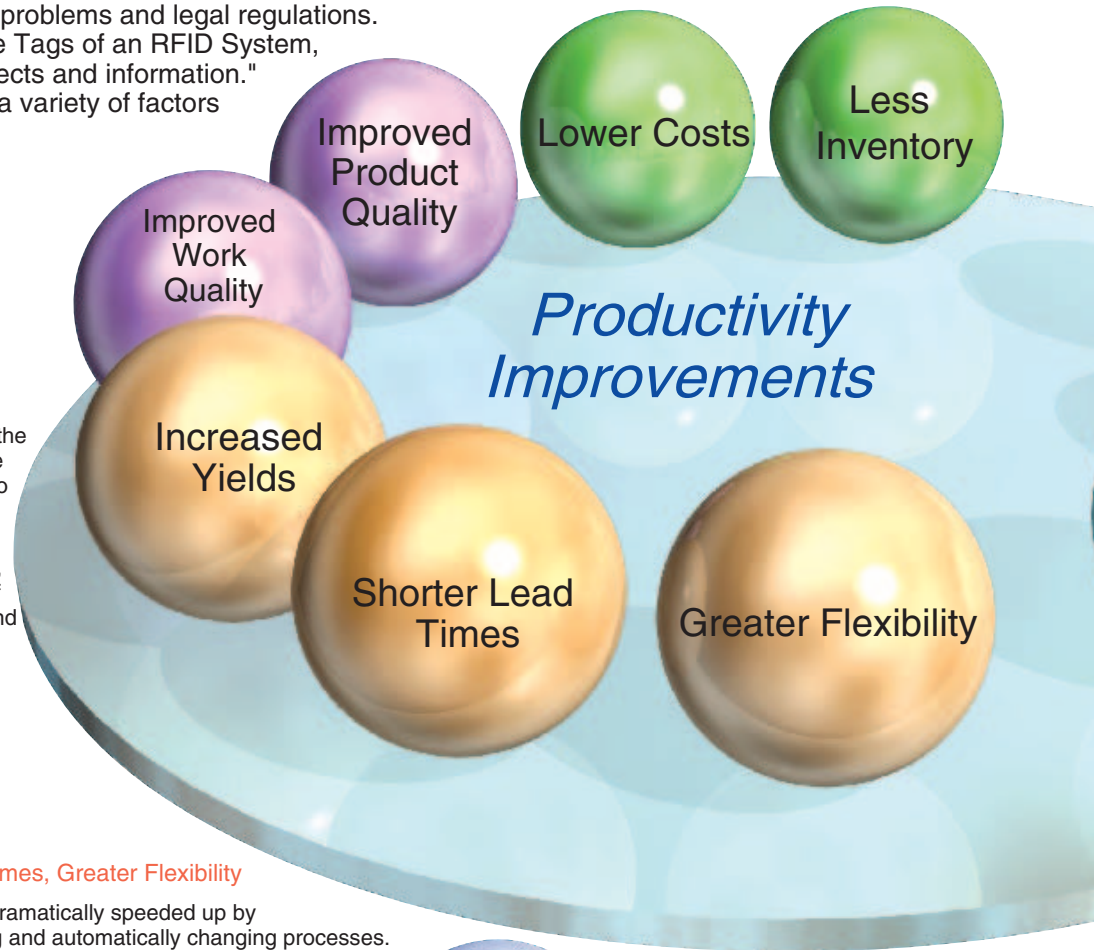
problems and legal regulations. e Tags of an RFID System, ects and information." a variety of factors

Improved Product Quality

Lower Costs

Less Inventory

Improved Work Quality

Productivity Improvements

the e o

Increased Yields

t nd

Shorter Lead Times

Greater Flexibility

mes, Greater Flexibility

ramatically speeded up by g and automatically changing processes.